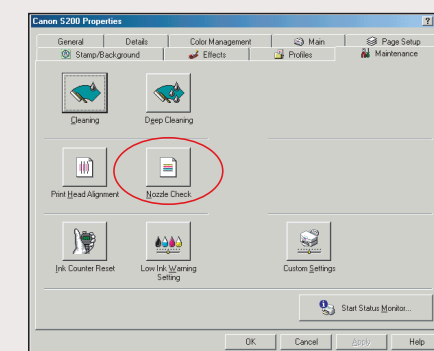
Canon S200 Properties

?

General
Details
Color Management
Main
Page Setup
Stamp/Background
Effects
Profiles
Maintenance

Cleaning

Deep Cleaning

Print Head Alignment

Nozzle Check

Ink Counter Reset

Low Ink Warning Setting

Custom Settings

Start Status Monitor...

OK
Cancel
Apply
Help